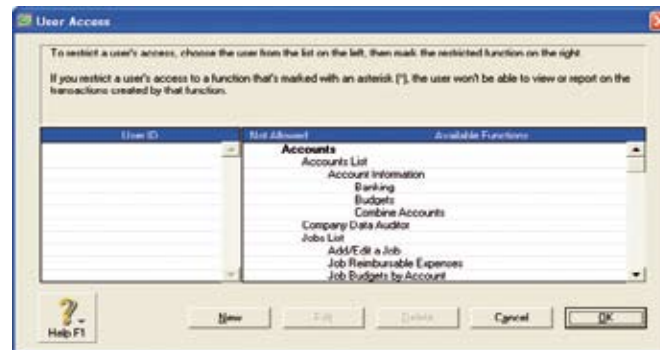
User Access

To restrict a user's access, choose the user from the list on the left, then mark the restricted function on the right.

If you restrict a user's access to a function that's marked with an asterisk (*), the user won't be able to view or report on the transactions created by that function.

| User ID |
|---|

| Not Allowed | Available Functions |
|---|---|
| | Accounts |
| | Accounts List |
| | Account Information |
| | Banking |
| | Budgets |
| | Combine Accounts |
| | Company Data Auditor |
| | Jobs List |
| | Add/Edit a Job |
| | Job Reimbursable Expenses |
| | Job Budgets by Account |

Help F1

New

Edit

Delete

Cancel

OK